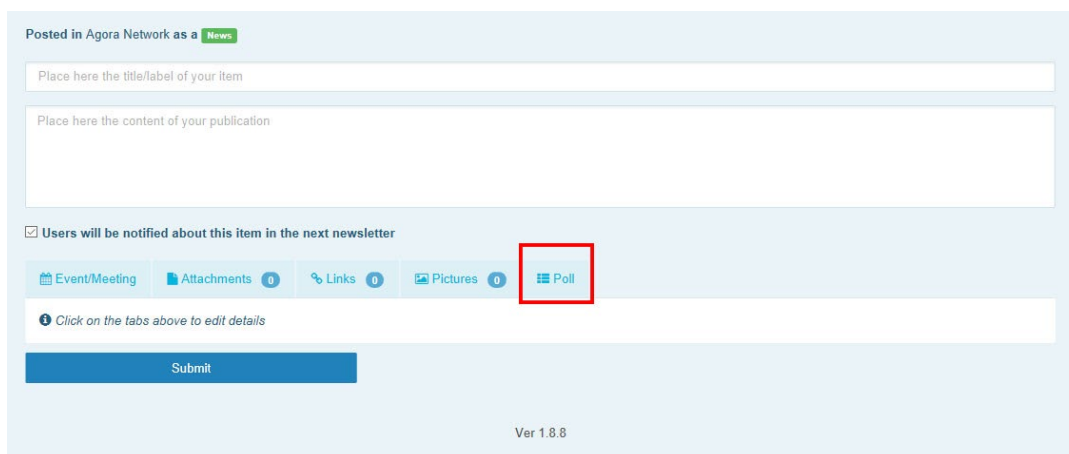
Posted in Agora Network as a News

Place here the title/label of your item

Place here the content of your publication

Users will be notified about this item in the next newsletter

Event/Meeting | Attachments 0 | Links 0 | Pictures 0 | Poll

Click on the tabs above to edit details

Submit

Ver 1.8.8